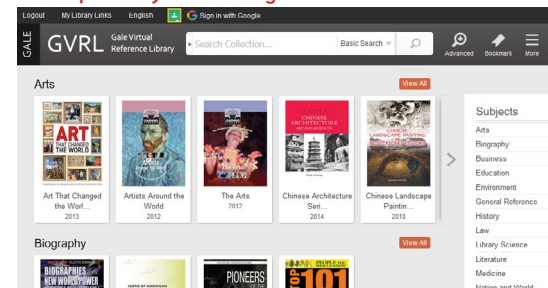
Logout My Library Links English Sign in with Google

GALE GVRL Gale Virtual Reference Library Search Collection... Basic Search Advanced Bookmark More

Arts View All

ART THAT CHANGED THE WORLD

Art That Changed the Worl...
2013

Artists Around the World
2012

The Arts
2012

CHINESE ARCHITECTURE

Chinese Architecture Seri...
2014

CHINESE LANDSCAPE PAINTING

Chinese Landscape Paintin...
2010

Subjects
Arts
Biography
Business
Education
Environment
General Reference
History
Law
Library Science
Literature
Medicine
Nation and World

Biography View All

BIOGRAPHIES NEW WORLD POWER

PIONEERS

TOP 101